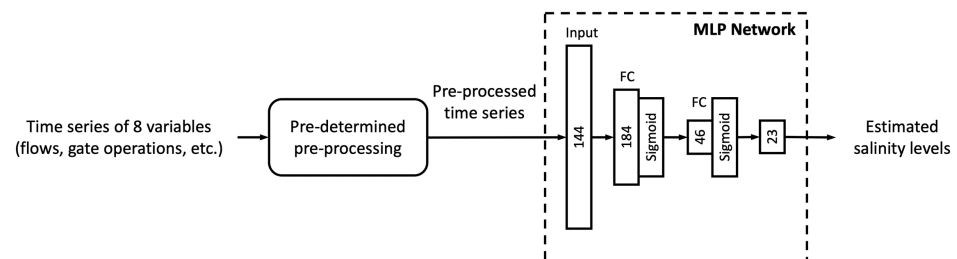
Time series of 8 variables (flows, gate operations, etc.)

Pre-determined pre-processing

Pre-processed time series

MLP Network

Input

144

FC

184

Sigmoid

FC

46

Sigmoid

23

Estimated salinity levels